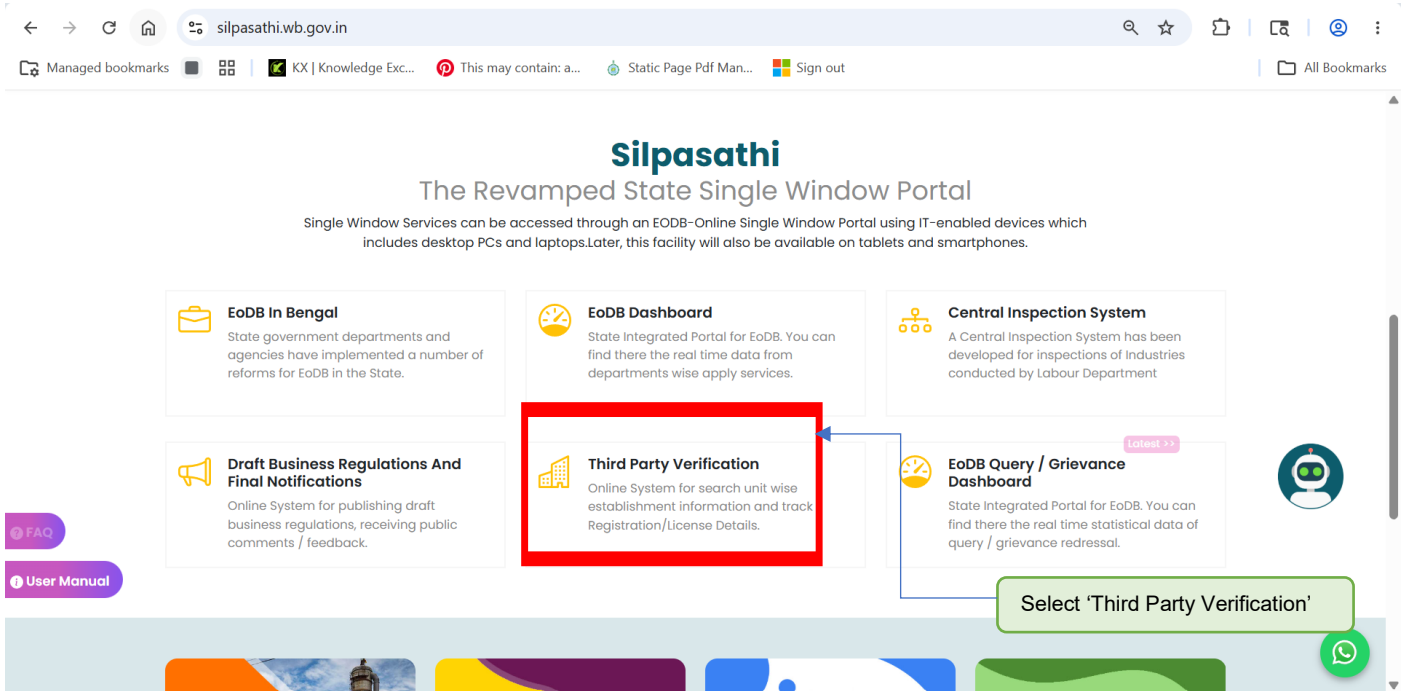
silpasathi.wb.gov.in

Managed bookmarks KX | Knowledge Exc... This may contain: a... Static Page Pdf Man... Sign out All Bookmarks

Silpasathi
The Revamped State Single Window Portal

Single Window Services can be accessed through an EODB-Online Single Window Portal using IT-enabled devices which includes desktop PCs and laptops.Later, this facility will also be available on tablets and smartphones.

EoDB In Bengal
State government departments and agencies have implemented a number of reforms for EoDB in the State.

EoDB Dashboard
State Integrated Portal for EoDB. You can find there the real time data from departments wise apply services.

Central Inspection System
A Central Inspection System has been developed for inspections of Industries conducted by Labour Department

Draft Business Regulations And Final Notifications
Online System for publishing draft business regulations, receiving public comments / feedback.

Third Party Verification
Online System for search unit wise establishment information and track Registration/License Details.

Latest >>
EoDB Query / Grievance Dashboard
State Integrated Portal for EoDB. You can find there the real time statistical data of query / grievance redressal.

FAQ
User Manual

Select ‘Third Party Verification’